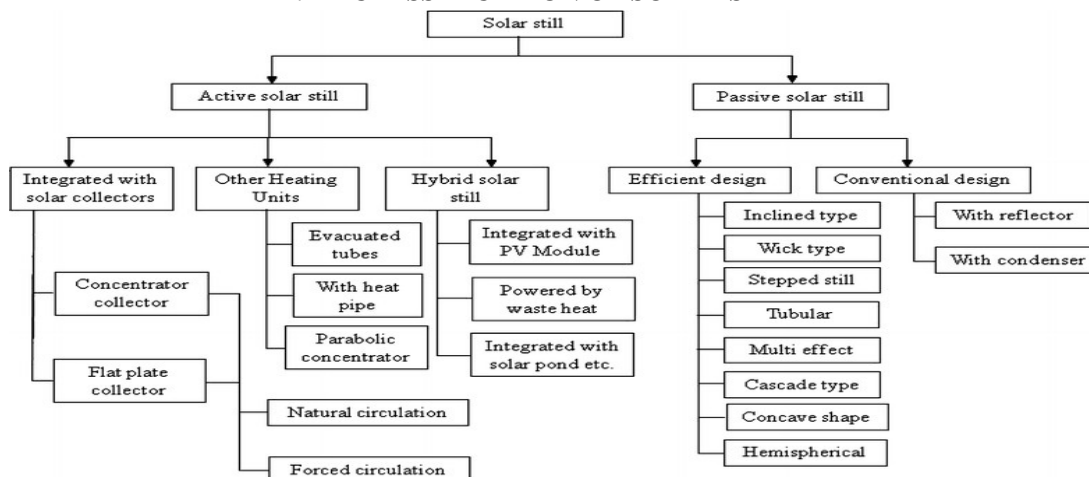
Solar still

Active solar still

Passive solar still

Integrated with solar collectors

Other Heating Units

Hybrid solar still

Efficient design

Conventional design

Concentrator collector

Flat plate collector

Natural circulation

Forced circulation

Evacuated tubes

With heat pipe

Parabolic concentrator

Integrated with PV Module

Powered by waste heat

Integrated with solar pond etc.

Inclined type

Wick type

Stepped still

Tubular

Multi effect

Cascade type

Concave shape

Hemispherical

With reflector

With condenser